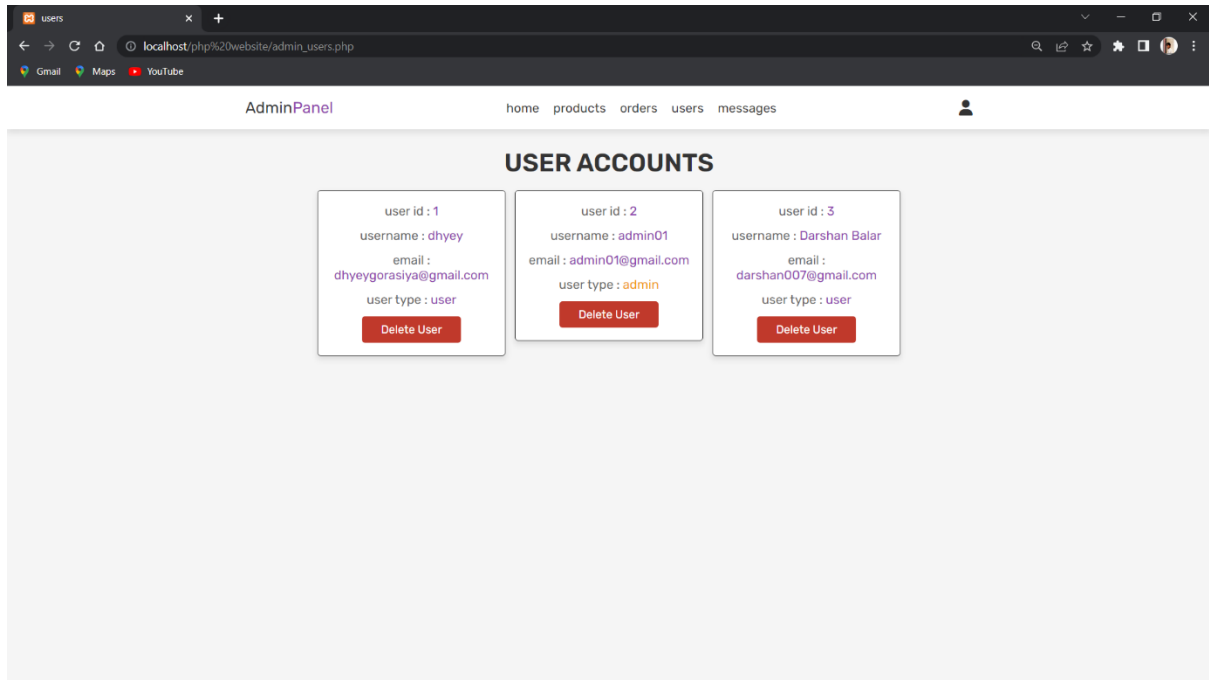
users

localhost/php%20website/admin_users.php

Gmail Maps YouTube

AdminPanel

home products orders users messages

USER ACCOUNTS

user id : 1
username : dhyey
email : dhyeygorasiya@gmail.com
user type : user
Delete User

user id : 2
username : admin01
email : admin01@gmail.com
user type : admin
Delete User

user id : 3
username : Darshan Balar
email : darshan007@gmail.com
user type : user
Delete User